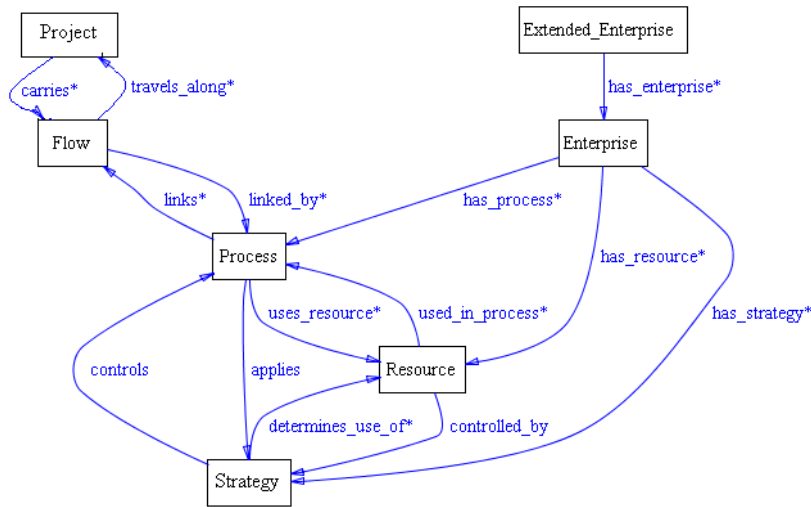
Project

Extended_Enterprise

carries*

travels_along*

has_enterprise*

Flow

Enterprise

links*

linked_by*

has_process*

has_resource*

Process

has_strategy*

uses_resource*

used_in_process*

controls

applies

Resource

determines_use_of*

controlled_by

Strategy